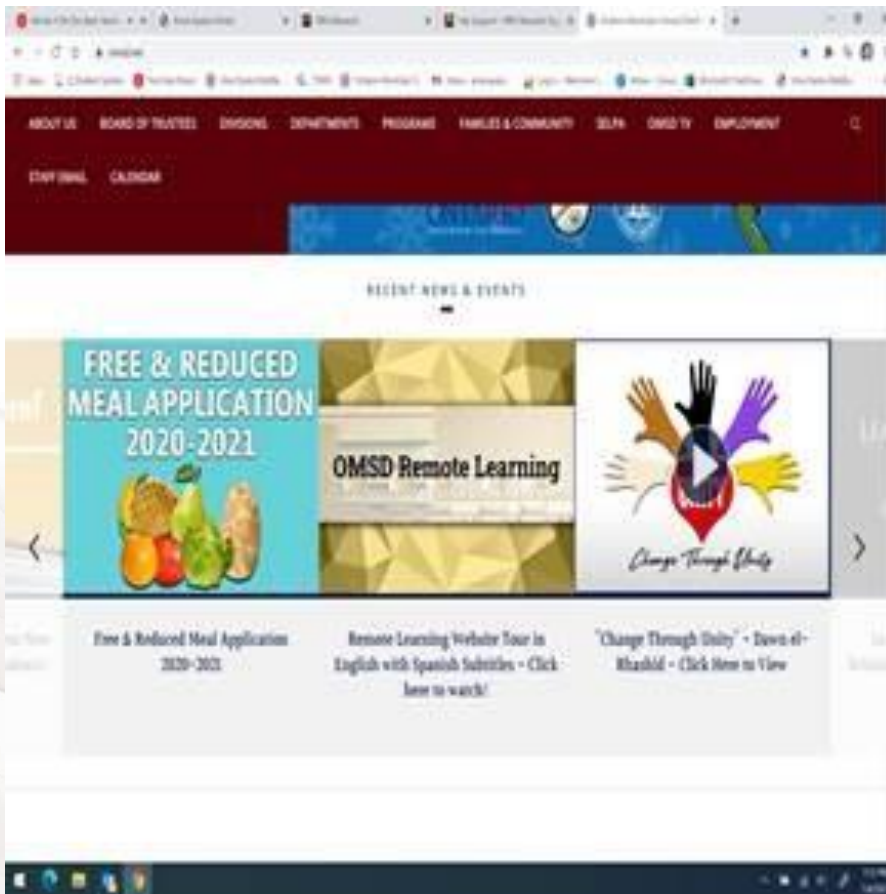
ABOUT US BOARD OF TRUSTEES DIVISIONS DEPARTMENTS PROGRAMS FAMILIES & COMMUNITY SELPA OMSD TV EMPLOYMENT

STAFF EMAIL CALENDAR

RECENT NEWS & EVENTS

FREE & REDUCED MEAL APPLICATION 2020-2021

OMSD Remote Learning

Change Through Unity

Free & Reduced Meal Application 2020-2021

Remote Learning Website Tour in English with Spanish Subtitles - Click here to watch!

"Change Through Unity" - Dawn el-Rhashid - Click Here to View